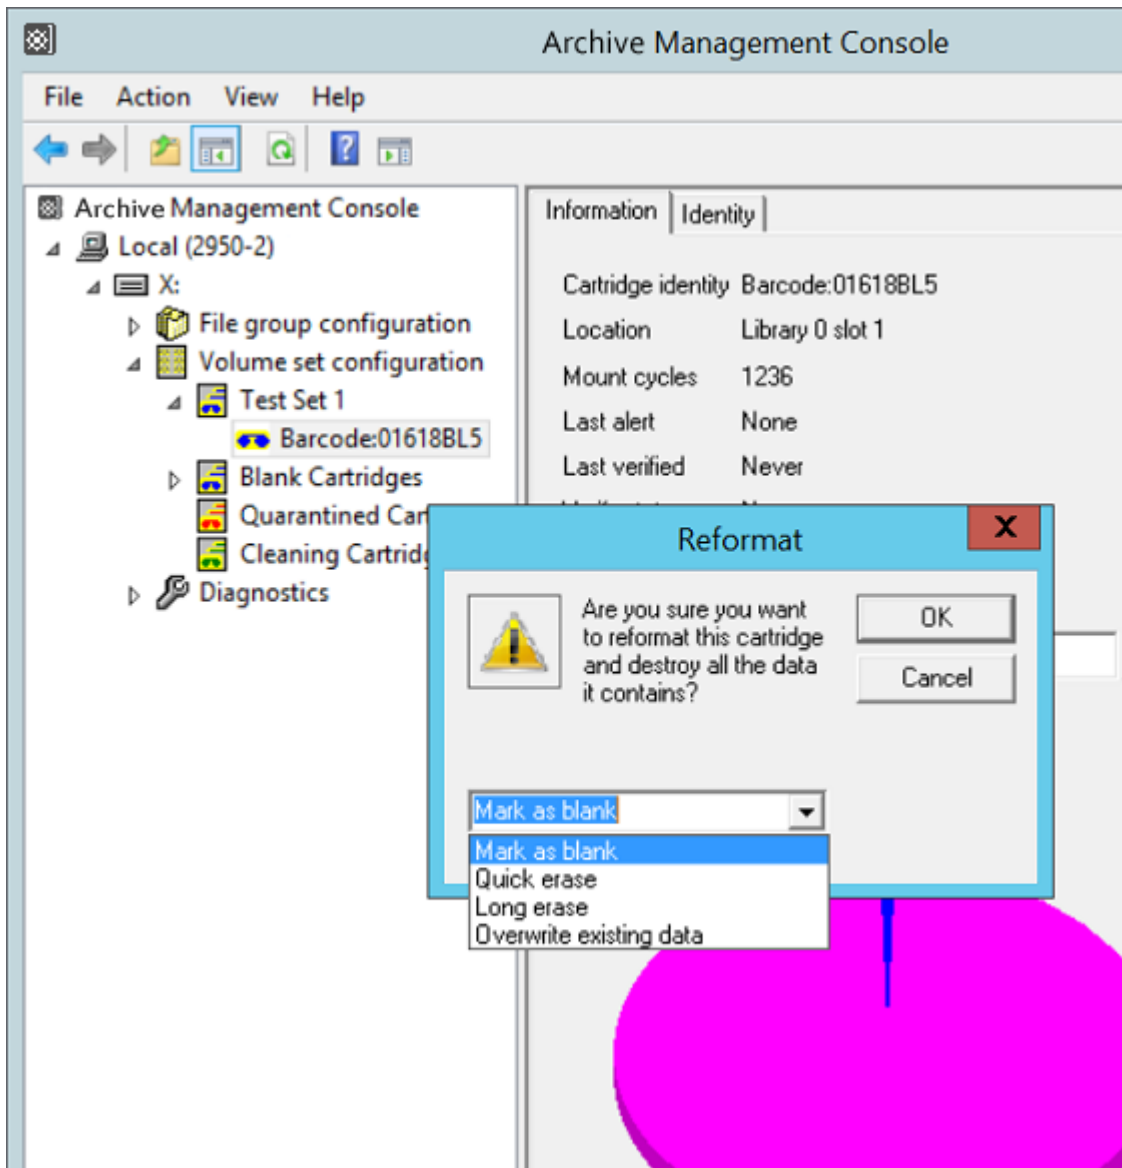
Archive Management Console

File Action View Help

Archive Management Console
Local (2950-2)
X:
File group configuration
Volume set configuration
Test Set 1
Barcode:01618BL5
Blank Cartridges
Quarantined Car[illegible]
Cleaning Cartrid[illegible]
Diagnostics

Information Identity

| | |
|---|---|
| Cartridge identity | Barcode:01618BL5 |
| Location | Library 0 slot 1 |
| Mount cycles | 1236 |
| Last alert | None |
| Last verified | Never |

Reformat

Are you sure you want to reformat this cartridge and destroy all the data it contains?

OK

Cancel

Mark as blank

Mark as blank
Quick erase
Long erase
Overwrite existing data